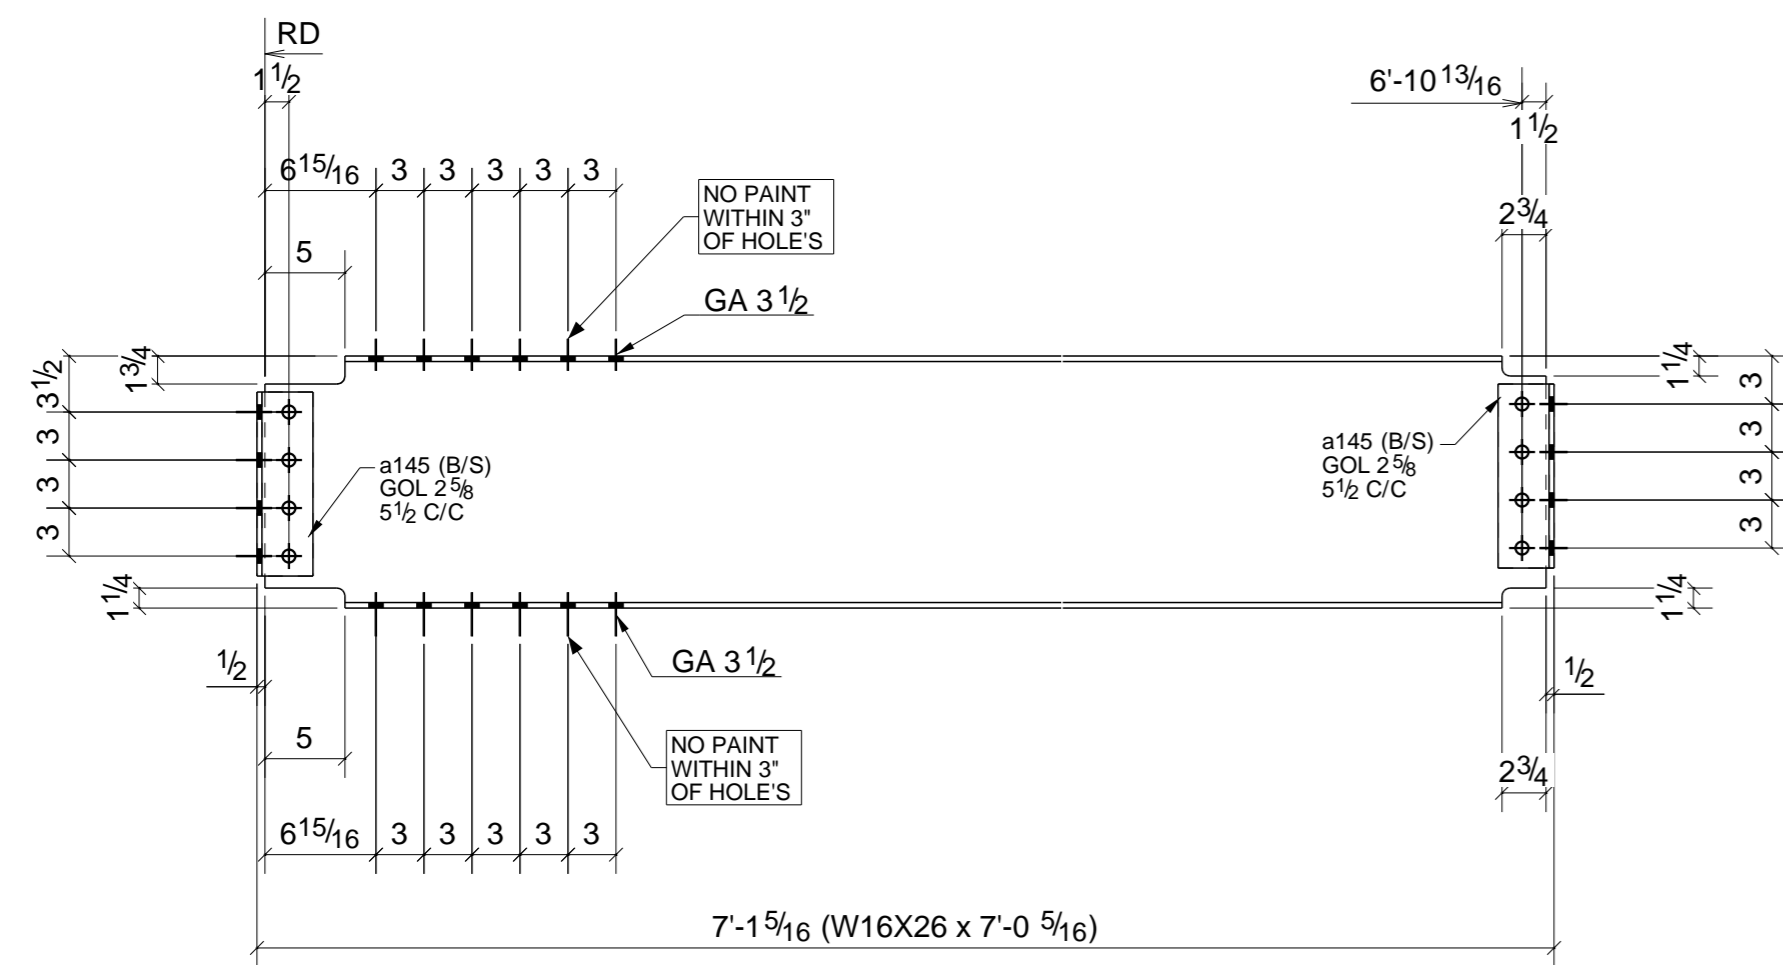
RD

$1\frac{1}{2}$

$6'-10\frac{13}{16}$

$1\frac{1}{2}$

$6\frac{15}{16}$ 3 3 3 3 3

NO PAINT WITHIN 3" OF HOLE'S

$2\frac{3}{4}$

5

GA $3\frac{1}{2}$

$1\frac{3}{4}$

$3\frac{1}{2}$

3

3

3

$1\frac{1}{4}$

3

3

3

3

a145 (B/S) GOL $2\frac{5}{8}$ $5\frac{1}{2}$ C/C

a145 (B/S) GOL $2\frac{5}{8}$ $5\frac{1}{2}$ C/C

$1\frac{1}{4}$

$1\frac{1}{4}$

GA $3\frac{1}{2}$

$\frac{1}{2}$

$\frac{1}{2}$

5

NO PAINT WITHIN 3" OF HOLE'S

$2\frac{3}{4}$

$6\frac{15}{16}$ 3 3 3 3 3

$7'-1\frac{5}{16}$ (W16X26 x $7'-0\frac{5}{16}$)